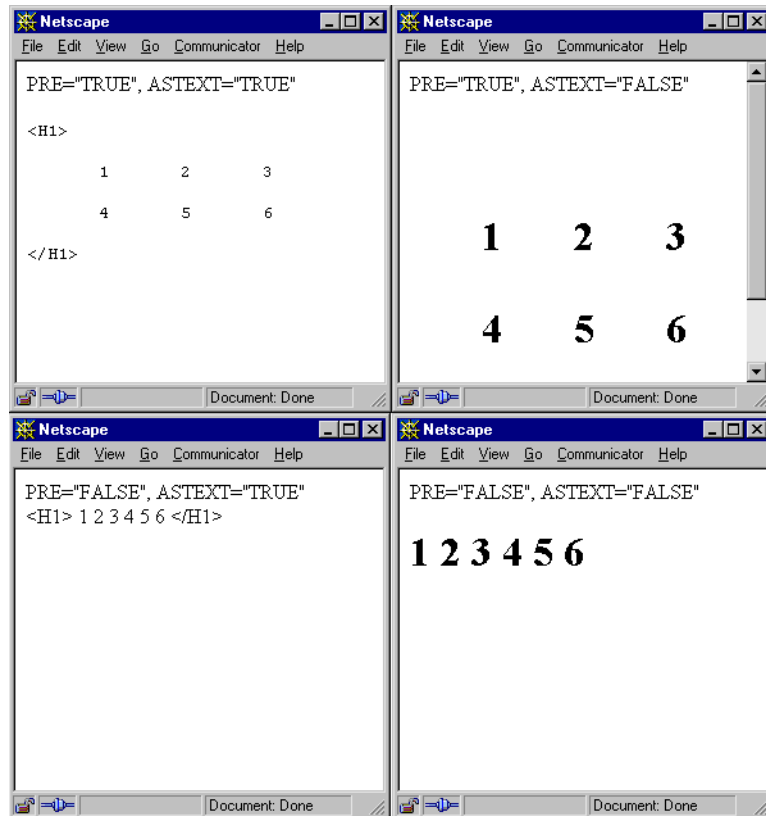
Netscape
File Edit View Go Communicator Help

PRE="TRUE", ASTEXT="TRUE"

<H1>

1 2 3

4 5 6

</H1>

Document: Done

Netscape
File Edit View Go Communicator Help

PRE="TRUE", ASTEXT="FALSE"

1 2 3

4 5 6

Document: Done

Netscape
File Edit View Go Communicator Help

PRE="FALSE", ASTEXT="TRUE"
<H1> 1 2 3 4 5 6 </H1>

Document: Done

Netscape
File Edit View Go Communicator Help

PRE="FALSE", ASTEXT="FALSE"

1 2 3 4 5 6

Document: Done